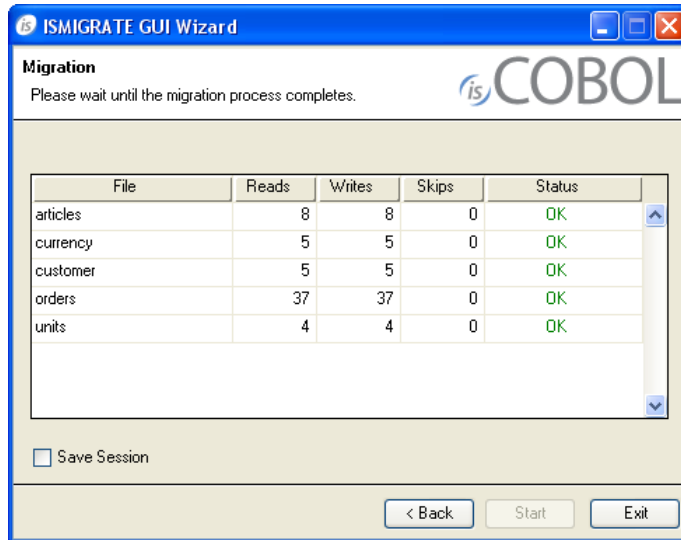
ISMIGRATE GUI Wizard

Migration

Please wait until the migration process completes.

isCOBOL

| File | Reads | Writes | Skips | Status |
|---|---|---|---|---|
| articles | 8 | 8 | 0 | OK |
| currency | 5 | 5 | 0 | OK |
| customer | 5 | 5 | 0 | OK |
| orders | 37 | 37 | 0 | OK |
| units | 4 | 4 | 0 | OK |

Save Session

< Back

Start

Exit